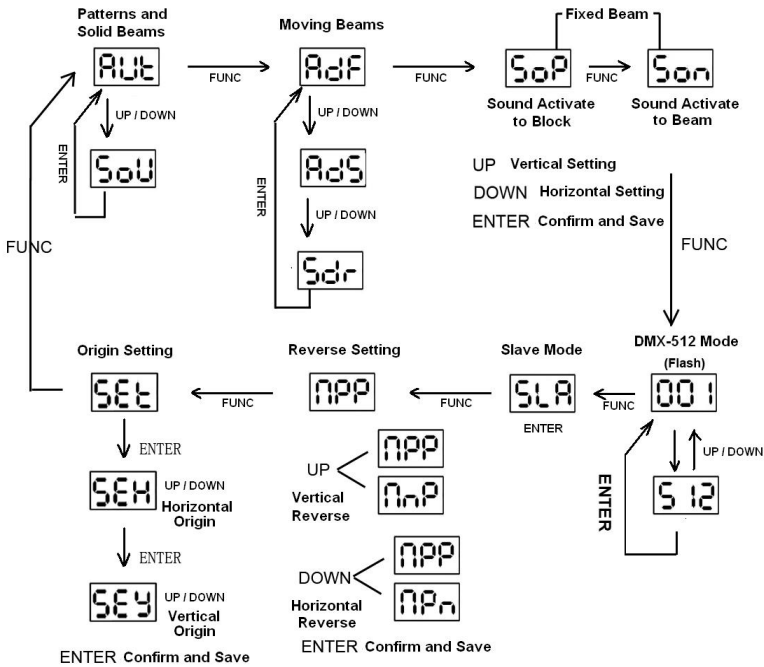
Patterns and Solid Beams

AUt

FUNC

UP / DOWN

ENTER

SoU

Moving Beams

AdF

UP / DOWN

AdS

UP / DOWN

ENTER

Sdr

FUNC

Fixed Beam

SoP

FUNC

Son

Sound Activate to Block

Sound Activate to Beam

UP Vertical Setting

DOWN Horizontal Setting

ENTER Confirm and Save

FUNC

FUNC

DMX-512 Mode

(Flash)

001

UP / DOWN

ENTER

512

FUNC

Slave Mode

SLA

ENTER

FUNC

Reverse Setting

nPP

UP

nPP

nnP

Vertical Reverse

DOWN

nPP

nPn

Horizontal Reverse

ENTER Confirm and Save

FUNC

Origin Setting

SEt

ENTER

SEH

UP / DOWN

Horizontal Origin

ENTER

SEY

UP / DOWN

Vertical Origin

ENTER Confirm and Save